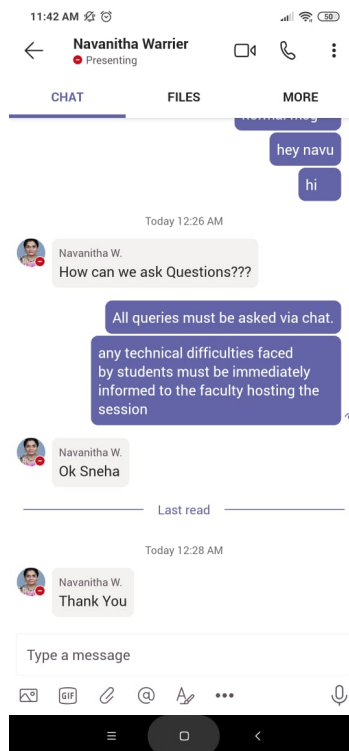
11:42 AM

50

Navanitha Warrier
Presenting

CHAT FILES MORE

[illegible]

hey navu

hi

Today 12:26 AM

Navanitha W.
How can we ask Questions???

All queries must be asked via chat.

any technical difficulties faced by students must be immediately informed to the faculty hosting the session

Navanitha W.
Ok Sneha

Last read

Today 12:28 AM

Navanitha W.
Thank You

Type a message

GIF